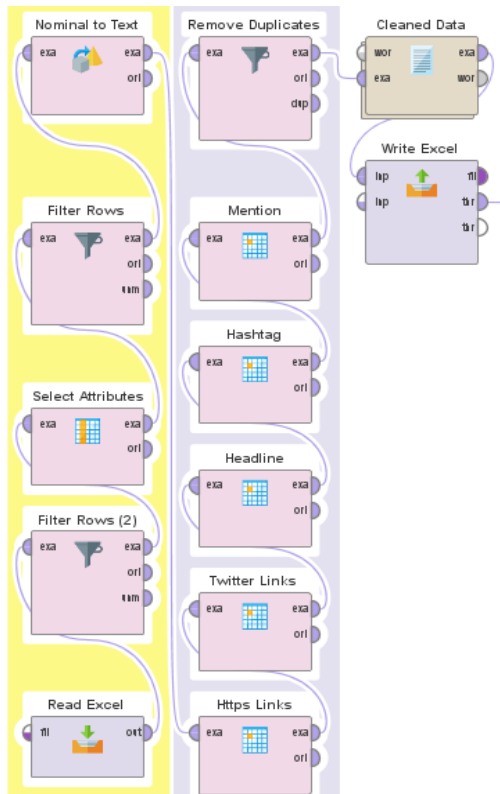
Nominal to Text
exa
exa
ori

Filter Rows
exa
exa
ori
unm

Select Attributes
exa
exa
ori

Filter Rows (2)
exa
exa
ori
unm

Read Excel
fil
out

Remove Duplicates
exa
exa
ori
dup

Mention
exa
exa
ori

Hashtag
exa
exa
ori

Headline
exa
exa
ori

Twitter Links
exa
exa
ori

Https Links
exa
exa
ori

Cleaned Data
wor
exa
exa
wor

Write Excel
inp
inp
fil
thr
thr